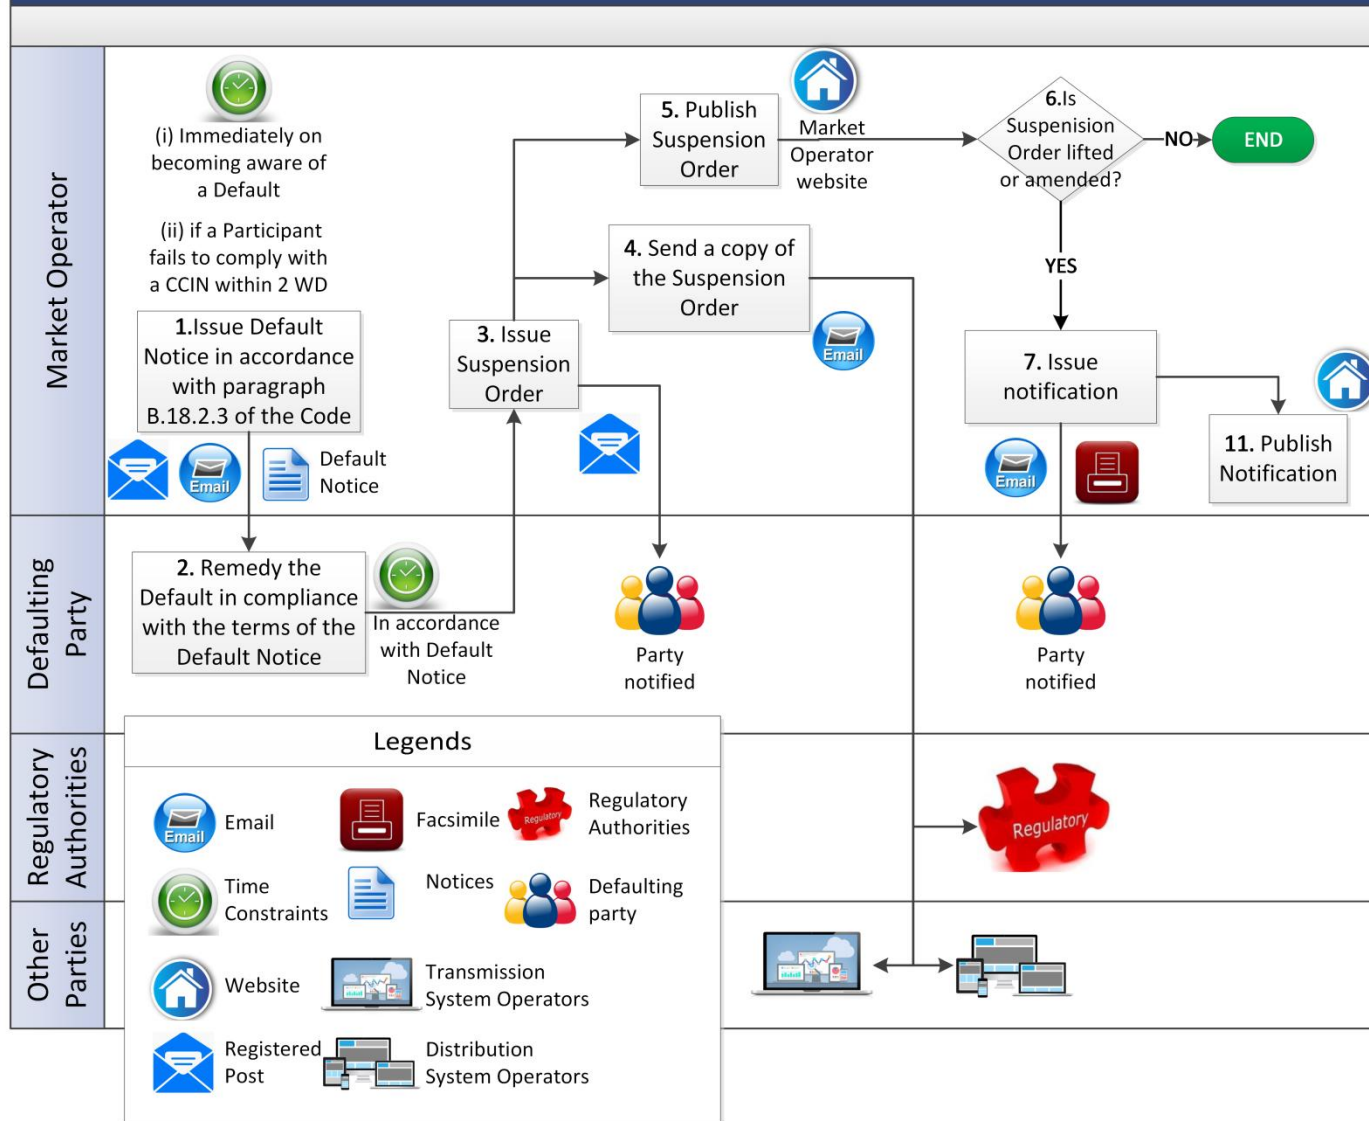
Market Operator

(i) Immediately on becoming aware of a Default

(ii) if a Participant fails to comply with a CCIN within 2 WD

1.Issue Default Notice in accordance with paragraph B.18.2.3 of the Code

Email

Default Notice

3. Issue Suspension Order

5. Publish Suspension Order

Market Operator website

4. Send a copy of the Suspension Order

Email

6.Is Suspension Order lifted or amended?

NO

END

YES

7. Issue notification

Email

11. Publish Notification

Defaulting Party

2. Remedy the Default in compliance with the terms of the Default Notice

In accordance with Default Notice

Party notified

Party notified

Regulatory Authorities

Legends

Email

Email

Facsimile

Regulatory

Regulatory Authorities

Time Constraints

Notices

Defaulting party

Regulatory

Other Parties

Website

Transmission System Operators

Registered Post

Distribution System Operators